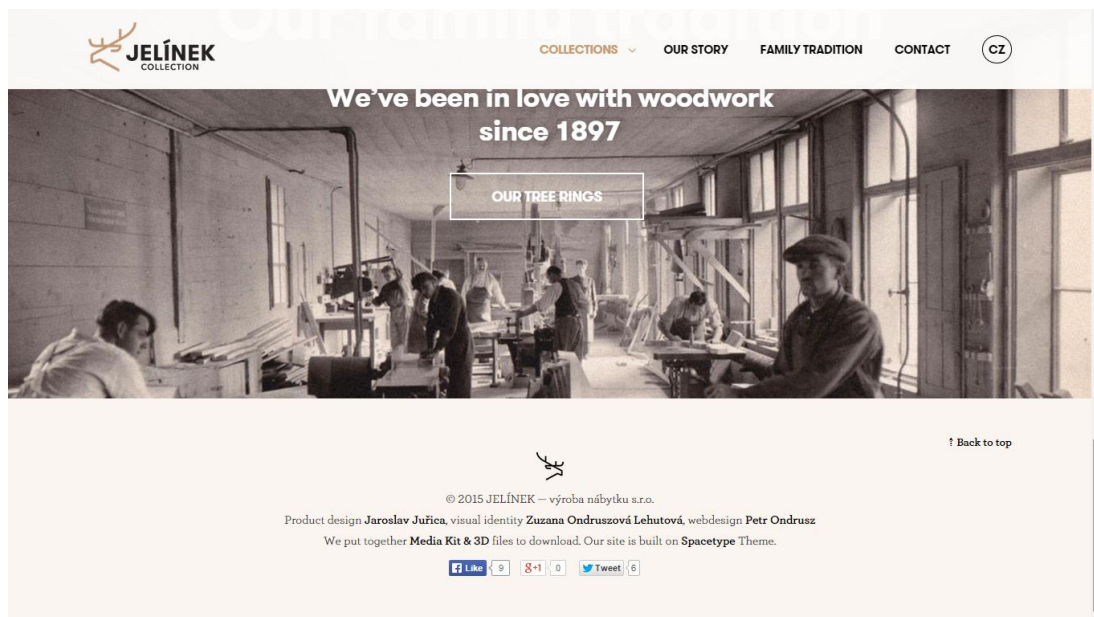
JELÍNEK
COLLECTION

COLLECTIONS OUR STORY FAMILY TRADITION CONTACT CZ

We've been in love with woodwork since 1897

OUR TREE RINGS

↑ Back to top

© 2015 JELÍNEK — výroba nábytku s.r.o.

Product design Jaroslav Jurica, visual identity Zuzana Ondruszová Lehutová, webdesign Petr Ondrusz

We put together Media Kit & 3D files to download. Our site is built on Spacetype Theme.

Like 9 g+1 0 Tweet 6